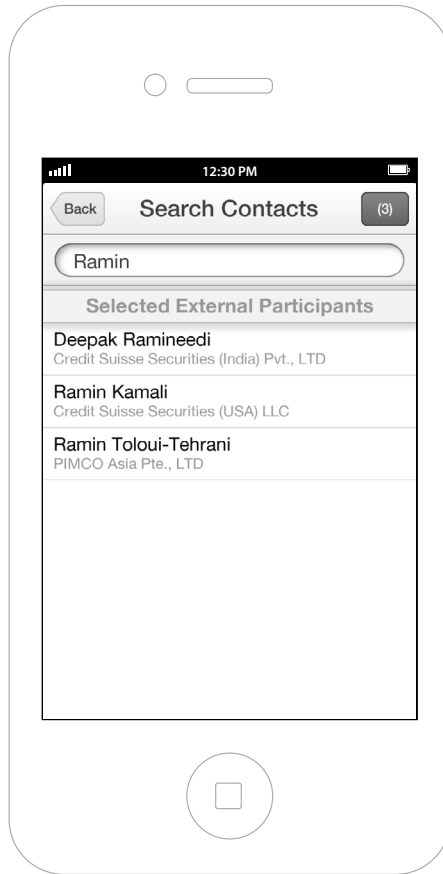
12:30 PM

Back
Search Contacts
(3)

Ramin

Selected External Participants

Deepak Ramineedi
Credit Suisse Securities (India) Pvt., LTD

Ramin Kamali
Credit Suisse Securities (USA) LLC

Ramin Toloui-Tehrani
PIMCO Asia Pte., LTD